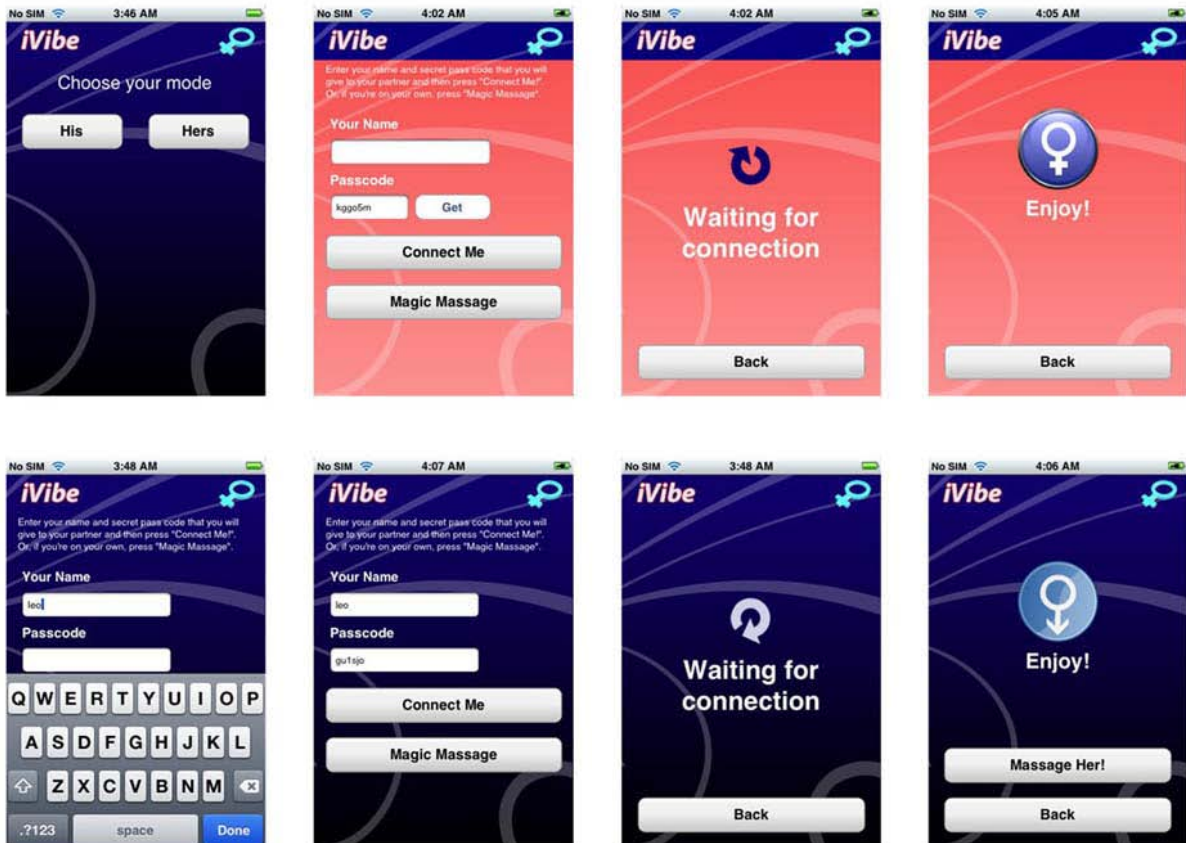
No SIM 3:46 AM
iVibe
Choose your mode
His
Hers

No SIM 4:02 AM
iVibe
Enter your name and secret pass code that you will give to your partner and then press "Connect Me!". Or, if you're on your own, press "Magic Massage".
Your Name
Passcode
kggo5m
Get
Connect Me
Magic Massage

No SIM 4:02 AM
iVibe
Waiting for connection
Back

No SIM 4:05 AM
iVibe
Enjoy!
Back

No SIM 3:48 AM
iVibe
Enter your name and secret pass code that you will give to your partner and then press "Connect Me!". Or, if you're on your own, press "Magic Massage".
Your Name
leo
Passcode
Q W E R T Y U I O P
A S D F G H J K L
Z X C V B N M
.?123
space
Done

No SIM 4:07 AM
iVibe
Enter your name and secret pass code that you will give to your partner and then press "Connect Me!". Or, if you're on your own, press "Magic Massage".
Your Name
leo
Passcode
gu1sjo
Connect Me
Magic Massage

No SIM 3:48 AM
iVibe
Waiting for connection
Back

No SIM 4:06 AM
iVibe
Enjoy!
Massage Her!
Back